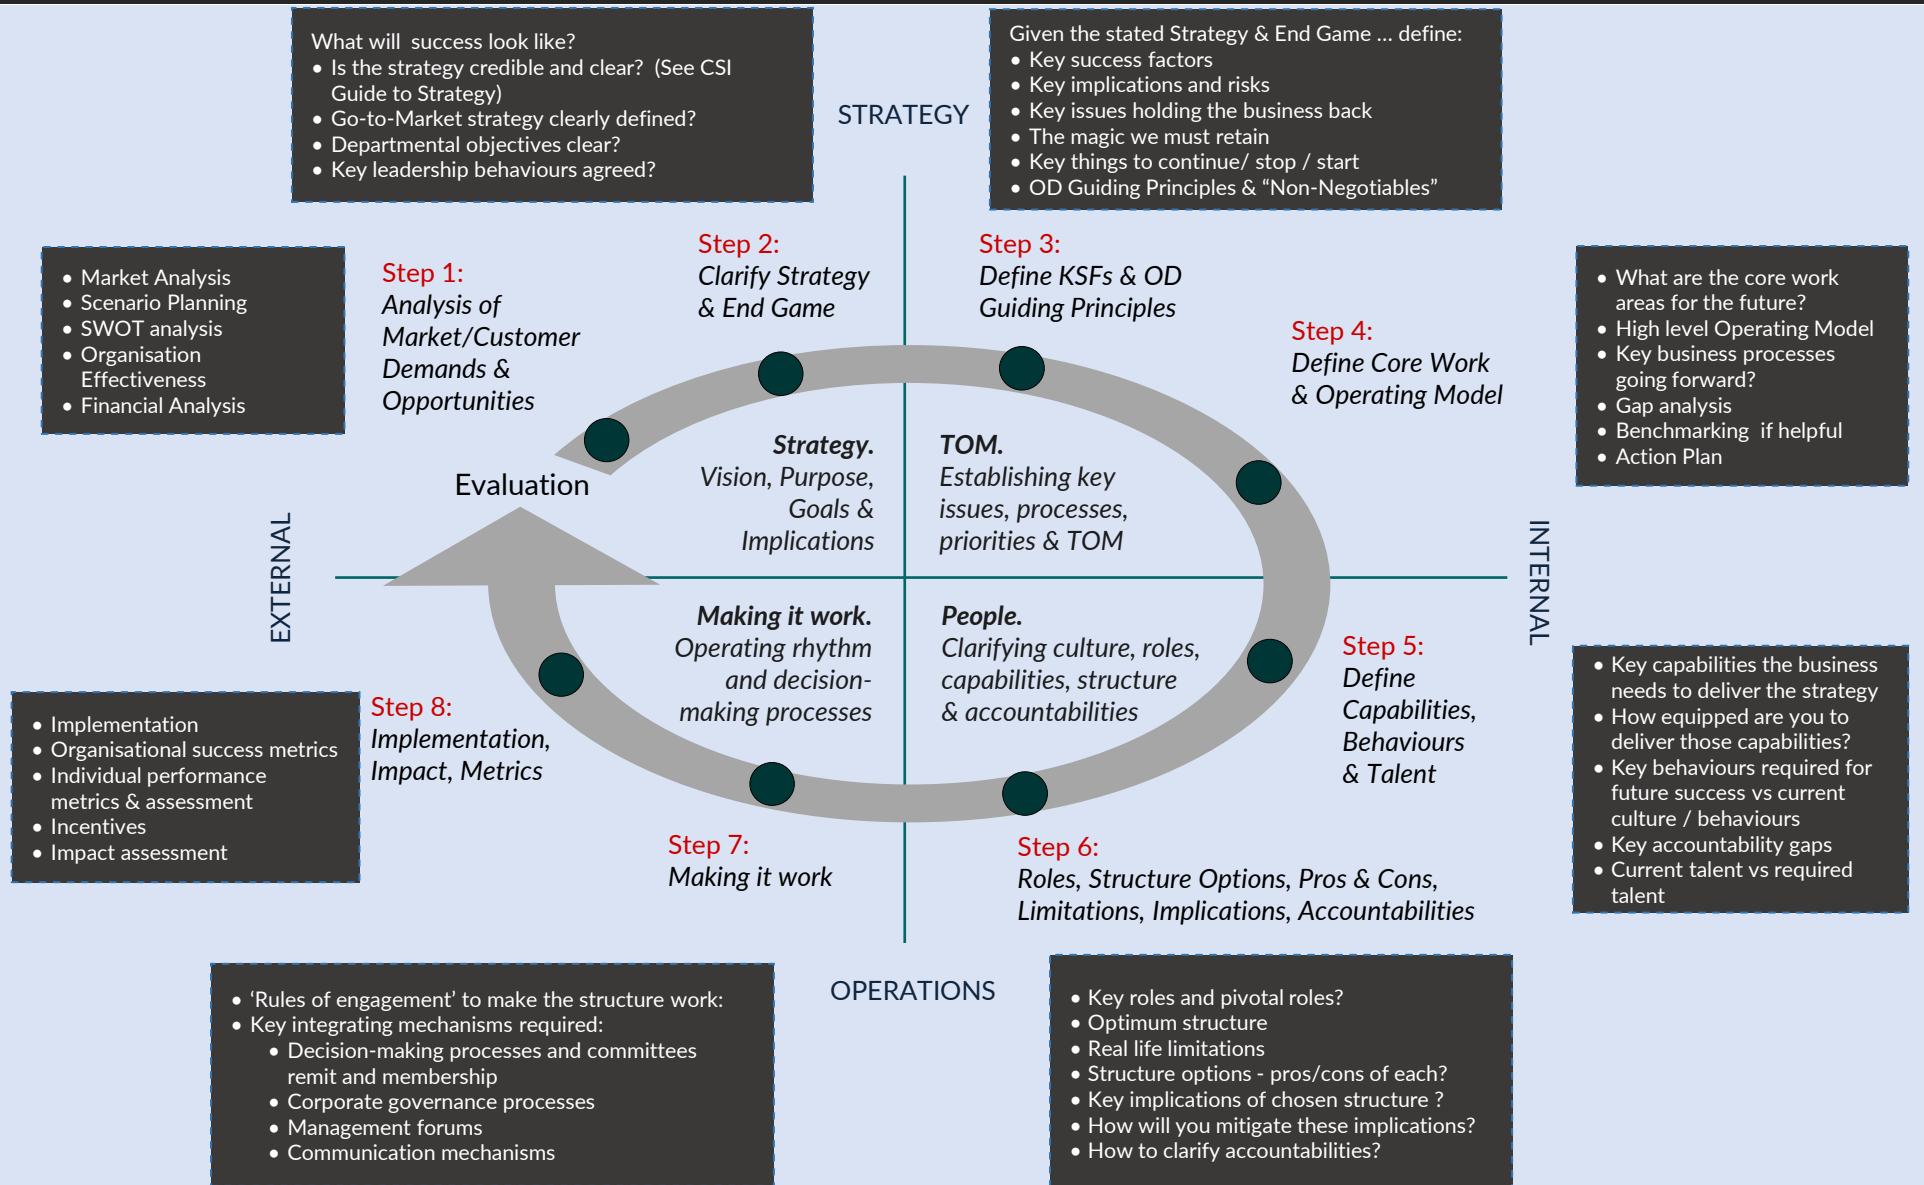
What will success look like?
- Is the strategy credible and clear? (See CSI Guide to Strategy)
- Go-to-Market strategy clearly defined?
- Departmental objectives clear?
- Key leadership behaviours agreed?

STRATEGY

Given the stated Strategy & End Game … define:
- Key success factors
- Key implications and risks
- Key issues holding the business back
- The magic we must retain
- Key things to continue/ stop / start
- OD Guiding Principles & "Non-Negotiables"

- Market Analysis
- Scenario Planning
- SWOT analysis
- Organisation Effectiveness
- Financial Analysis

Step 1:
Analysis of Market/Customer Demands & Opportunities

Step 2:
Clarify Strategy & End Game

Step 3:
Define KSFs & OD Guiding Principles

Step 4:
Define Core Work & Operating Model

- What are the core work areas for the future?
- High level Operating Model
- Key business processes going forward?
- Gap analysis
- Benchmarking if helpful
- Action Plan

Evaluation

Strategy.
Vision, Purpose, Goals & Implications

TOM.
Establishing key issues, processes, priorities & TOM

EXTERNAL

INTERNAL

Making it work.
Operating rhythm and decision-making processes

People.
Clarifying culture, roles, capabilities, structure & accountabilities

Step 5:
Define Capabilities, Behaviours & Talent

- Key capabilities the business needs to deliver the strategy
- How equipped are you to deliver those capabilities?
- Key behaviours required for future success vs current culture / behaviours
- Key accountability gaps
- Current talent vs required talent

- Implementation
- Organisational success metrics
- Individual performance metrics & assessment
- Incentives
- Impact assessment

Step 8:
Implementation, Impact, Metrics

Step 7:
Making it work

Step 6:
Roles, Structure Options, Pros & Cons, Limitations, Implications, Accountabilities

OPERATIONS

- 'Rules of engagement' to make the structure work:
- Key integrating mechanisms required:
  - Decision-making processes and committees remit and membership
  - Corporate governance processes
  - Management forums
  - Communication mechanisms

- Key roles and pivotal roles?
- Optimum structure
- Real life limitations
- Structure options - pros/cons of each?
- Key implications of chosen structure ?
- How will you mitigate these implications?
- How to clarify accountabilities?